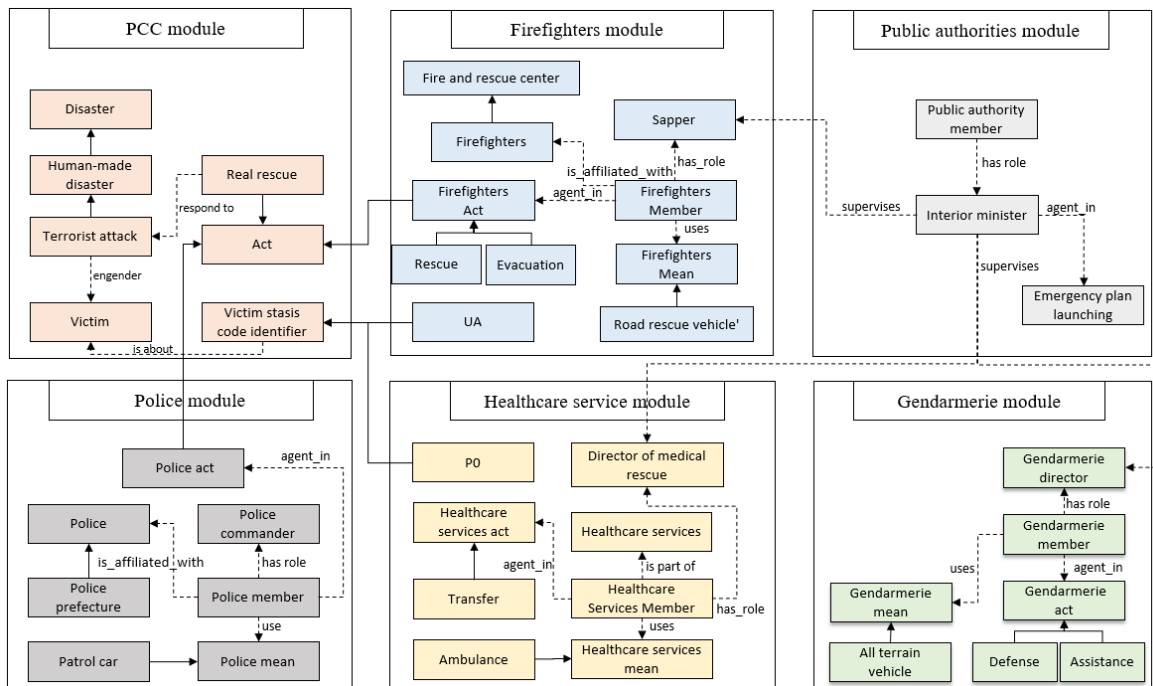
PCC module

Disaster

Human-made disaster

Terrorist attack

Victim

Real rescue

respond to

Act

engender

Victim stasis code identifier

is about

Firefighters module

Fire and rescue center

Firefighters

Sapper

is_affiliated_with

has_role

Firefighters Act

agent_in

Firefighters Member

uses

Rescue

Evacuation

Firefighters Mean

UA

Road rescue vehicle'

Public authorities module

Public authority member

has role

supervises

Interior minister

agent_in

supervises

Emergency plan launching

Police module

Police act

agent_in

Police

Police commander

is_affiliated_with

has role

Police prefecture

Police member

use

Patrol car

Police mean

Healthcare service module

P0

Director of medical rescue

Healthcare services act

Healthcare services

agent_in

is part of

Transfer

Healthcare Services Member

has_role

uses

Ambulance

Healthcare services mean

Gendarmerie module

Gendarmerie director

has role

Gendarmerie member

uses

agent_in

Gendarmerie mean

Gendarmerie act

All terrain vehicle

Defense

Assistance